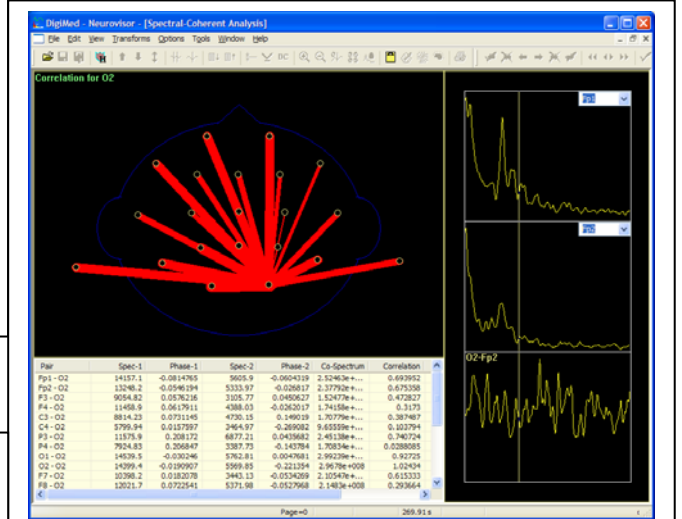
DigiMed - Neurovisor - [Spectral-Coherent Analysis]

File Edit View Transforms Options Tools Window Help

Correlation for O2

Fp1

Fp2

O2-Fp2

| Pair | Spec-1 | Phase-1 | Spec-2 | Phase-2 | Co-Spectrum | Correlation |
|---|---|---|---|---|---|---|
| Fp1 - O2 | 14157.1 | -0.0814765 | 5605.9 | -0.0604319 | 2.52463e+... | 0.693952 |
| Fp2 - O2 | 13248.2 | -0.0546194 | 5333.97 | -0.026817 | 2.37792e+... | 0.675358 |
| F3 - O2 | 9054.82 | 0.0576216 | 3105.77 | 0.0450627 | 1.52477e+... | 0.472827 |
| F4 - O2 | 11458.9 | 0.0617911 | 4388.03 | -0.0262017 | 1.74158e+... | 0.3173 |
| C3 - O2 | 8814.23 | 0.0731145 | 4730.15 | 0.149019 | 1.70779e+... | 0.387487 |
| C4 - O2 | 5799.94 | 0.0157597 | 3464.97 | -0.269082 | 9.65559e+... | 0.103794 |
| P3 - O2 | 11575.9 | 0.208172 | 6877.21 | 0.0435682 | 2.45138e+... | 0.740724 |
| P4 - O2 | 7924.83 | 0.206847 | 3387.73 | -0.143784 | 1.70834e+... | 0.0288085 |
| O1 - O2 | 14539.5 | -0.0302446 | 5762.81 | 0.0047681 | 2.99239e+... | 0.92725 |
| O2 - O2 | 14399.4 | -0.0190907 | 5569.85 | -0.221354 | 2.9678e+008 | 1.02434 |
| F7 - O2 | 10398.2 | 0.0182078 | 3443.13 | -0.0534269 | 2.10547e+... | 0.615333 |
| F8 - O2 | 12021.7 | 0.0722541 | 5371.98 | -0.0527968 | 2.1483e+008 | 0.293664 |

Page=0 269.91 s